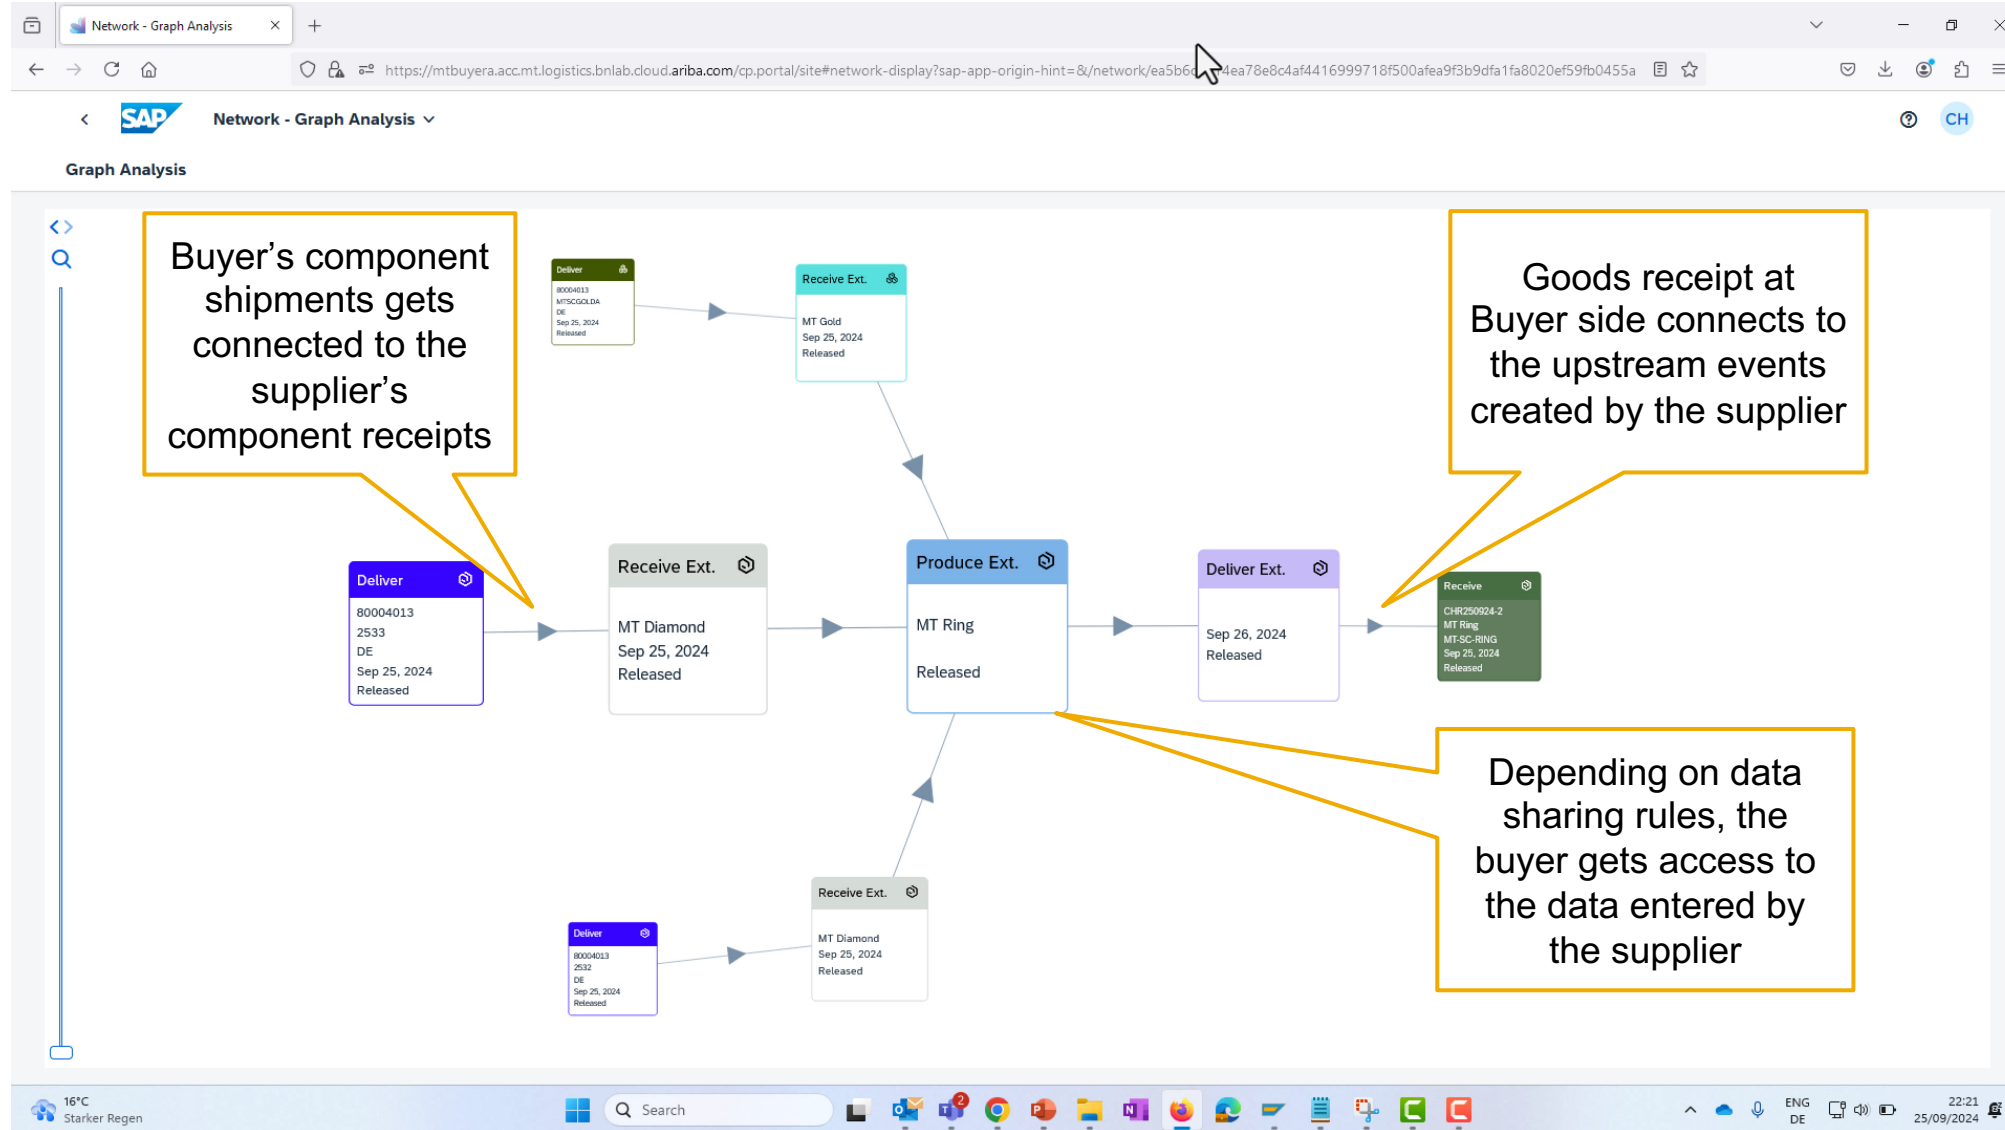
Network - Graph Analysis

https://mtbuyera.acc.mt.logistics.bnlab.cloud.ariba.com/cp.portal/site#network-display?sap-app-origin-hint=&/network/ea5b6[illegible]4ea78e8c4af4416999718f500afea9f3b9dfa1fa8020ef59fb0455a

SAP Network - Graph Analysis

CH

Graph Analysis

Buyer’s component shipments gets connected to the supplier’s component receipts

Deliver
80004013
MTSCGOLDA
DE
Sep 25, 2024
Released

Receive Ext.
MT Gold
Sep 25, 2024
Released

Goods receipt at Buyer side connects to the upstream events created by the supplier

Deliver
80004013
2533
DE
Sep 25, 2024
Released

Receive Ext.
MT Diamond
Sep 25, 2024
Released

Produce Ext.
MT Ring
Released

Deliver Ext.
Sep 26, 2024
Released

Receive
CHR250924-2
MT Ring
MT-SC-RING
Sep 25, 2024
Released

Depending on data sharing rules, the buyer gets access to the data entered by the supplier

Receive Ext.
MT Diamond
Sep 25, 2024
Released

Deliver
80004013
2532
DE
Sep 25, 2024
Released

16°C
Starker Regen

Search

ENG
DE

22:21
25/09/2024